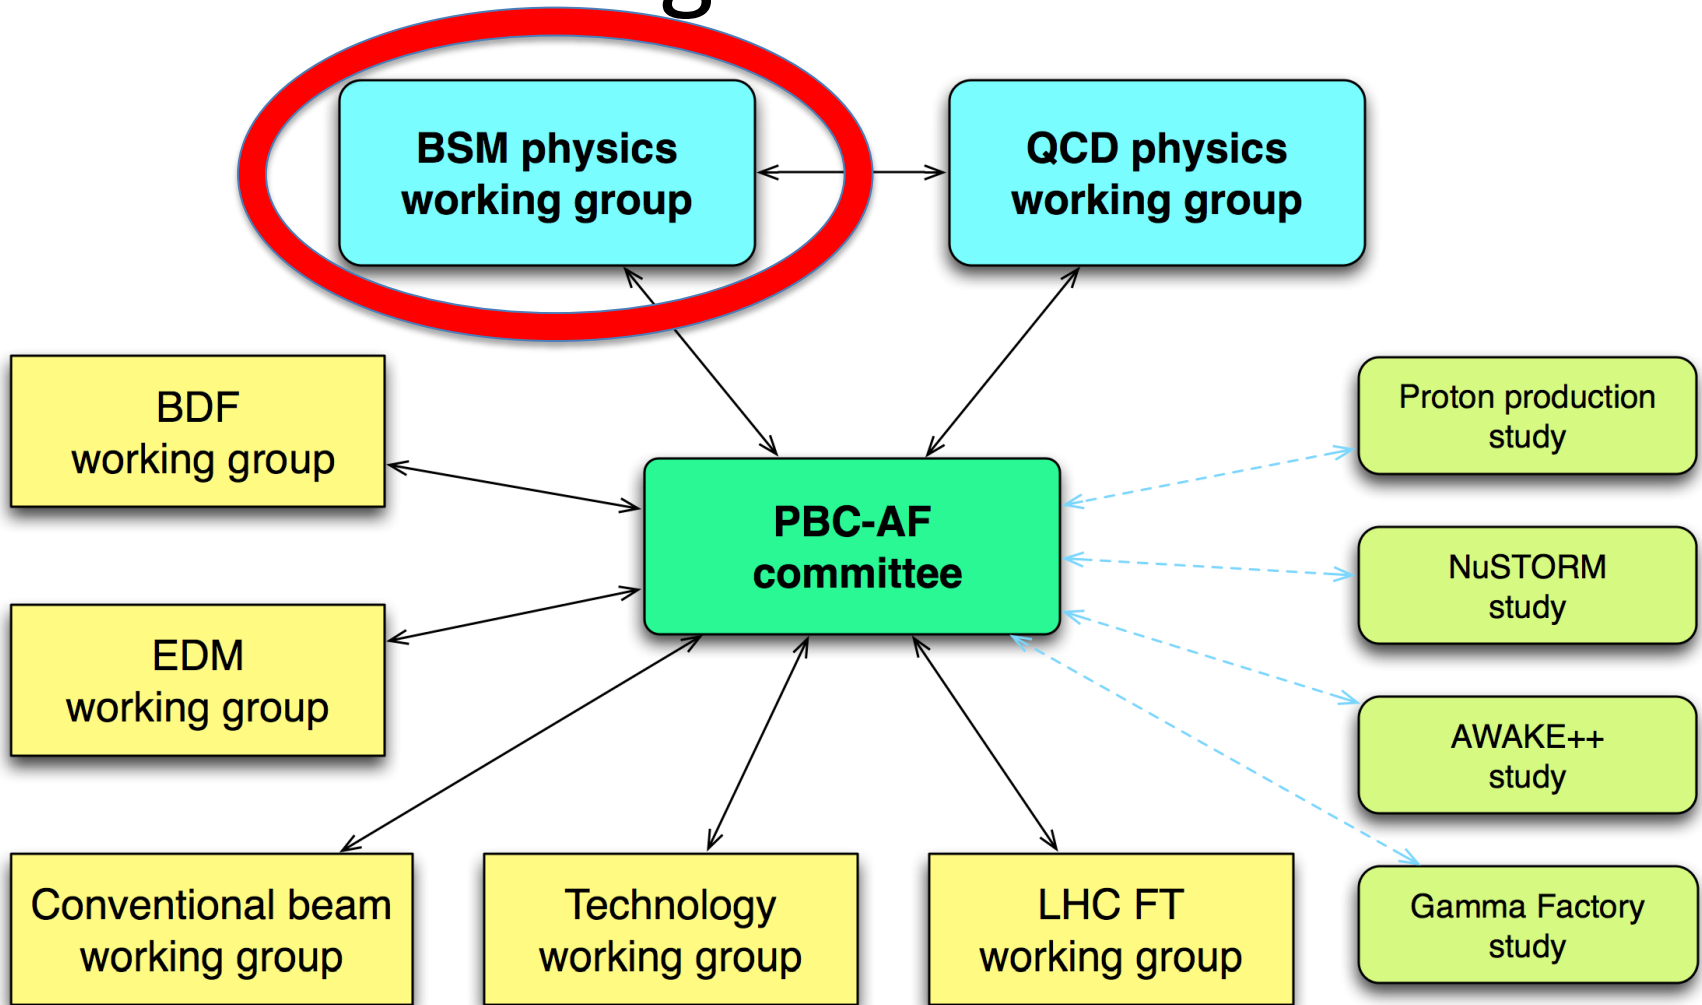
BSM physics working group

QCD physics working group

BDF working group

PBC-AF committee

Proton production study

NuSTORM study

EDM working group

AWAKE++ study

Gamma Factory study

Conventional beam working group

Technology working group

LHC FT working group